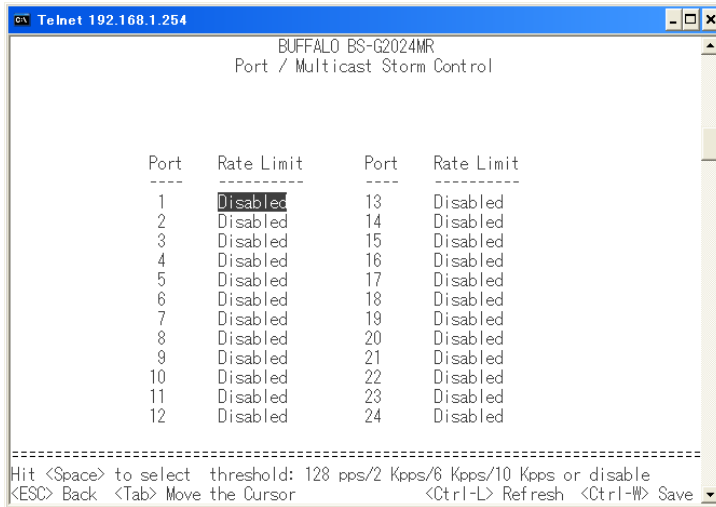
Telnet 192.168.1.254

BUFFALO BS-G2024MR
Port / Multicast Storm Control

| Port | Rate Limit | Port | Rate Limit |
|---|---|---|---|
| ---- | ---------- | ---- | ---------- |
| 1 | Disabled | 13 | Disabled |
| 2 | Disabled | 14 | Disabled |
| 3 | Disabled | 15 | Disabled |
| 4 | Disabled | 16 | Disabled |
| 5 | Disabled | 17 | Disabled |
| 6 | Disabled | 18 | Disabled |
| 7 | Disabled | 19 | Disabled |
| 8 | Disabled | 20 | Disabled |
| 9 | Disabled | 21 | Disabled |
| 10 | Disabled | 22 | Disabled |
| 11 | Disabled | 23 | Disabled |
| 12 | Disabled | 24 | Disabled |

================================================================================
Hit <Space> to select threshold: 128 pps/2 Kpps/6 Kpps/10 Kpps or disable
<ESC> Back <Tab> Move the Cursor <Ctrl-L> Refresh <Ctrl-W> Save